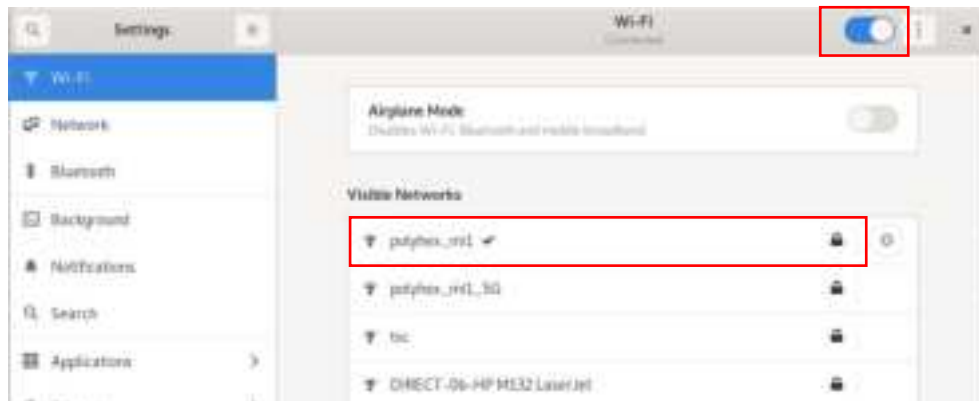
Settings

Wi-Fi
Connected

Wi-Fi
Network
Bluetooth
Background
Notifications
Search
Applications

Airplane Mode
Disables Wi-Fi, Bluetooth and mobile broadband

Visible Networks

polyhex_m1 ✔
polyhex_m1_5G
tsc
DIRECT-06-HP M132 LaserJet